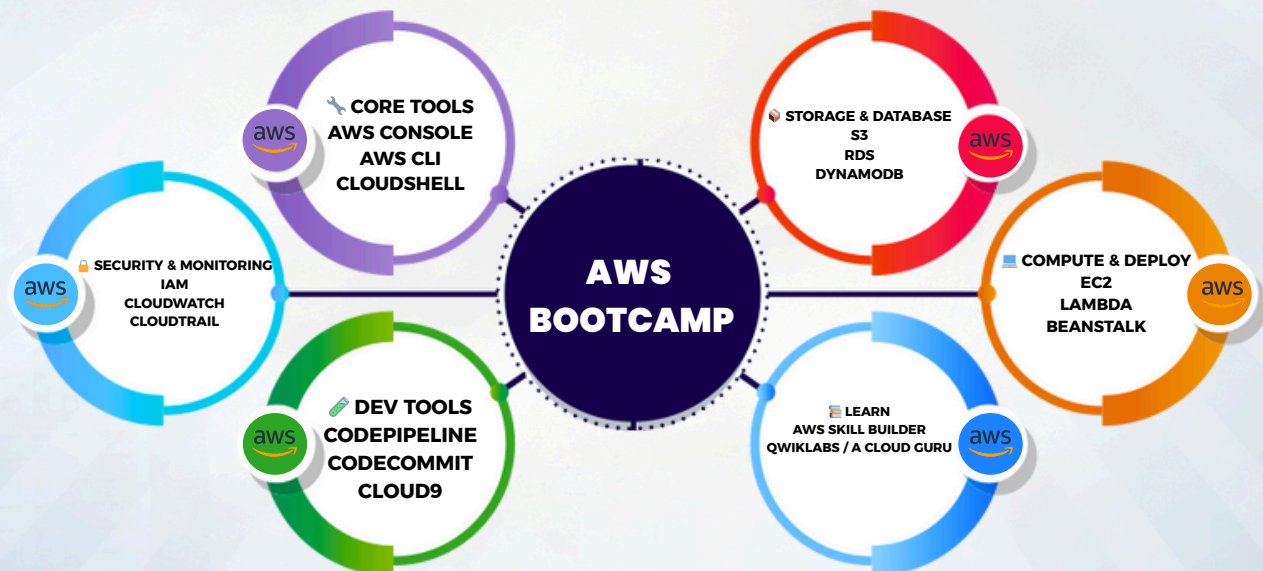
AWS BOOTCAMP

aws
🔧 CORE TOOLS
AWS CONSOLE
AWS CLI
CLOUDSHELL

aws
📦 STORAGE & DATABASE
S3
RDS
DYNAMODB

aws
🔒 SECURITY & MONITORING
IAM
CLOUDWATCH
CLOUDTRAIL

aws
💻 COMPUTE & DEPLOY
EC2
LAMBDA
BEANSTALK

aws
🧪 DEV TOOLS
CODEPIPELINE
CODECOMMIT
CLOUD9

aws
📚 LEARN
AWS SKILL BUILDER
QWIKLABS / A CLOUD GURU